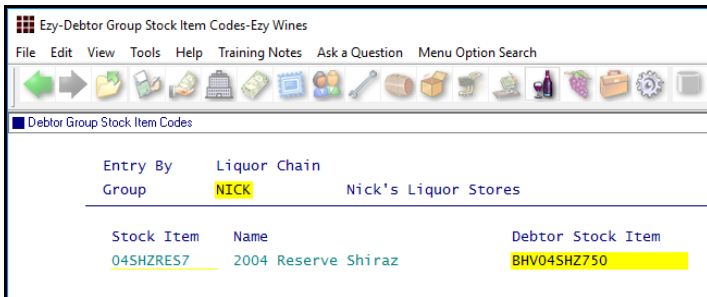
Ezy-Debtor Group Stock Item Codes-Ezy Wines

File Edit View Tools Help Training Notes Ask a Question Menu Option Search

Debtor Group Stock Item Codes

Entry By Liquor Chain
Group NICK Nick's Liquor Stores

| Stock Item | Name | Debtor Stock Item |
|---|---|---|
| 04SHZRES7 | 2004 Reserve Shiraz | BHV04SHZ750 |